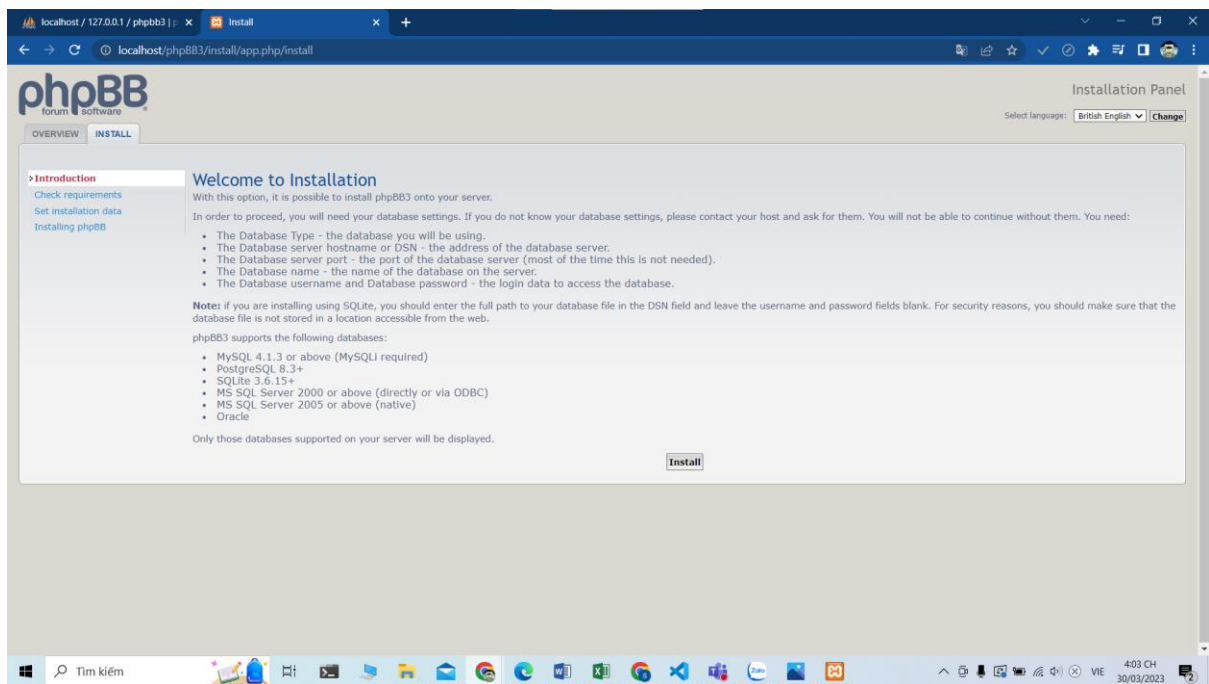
localhost / 127.0.0.1 / phpbb3 | p × Install ×

localhost/phpBB3/install/app.php/install

phpBB forum software

Installation Panel

Select language: British English Change

OVERVIEW INSTALL

Introduction
Check requirements
Set installation data
Installing phpBB

Welcome to Installation

With this option, it is possible to install phpBB3 onto your server.

In order to proceed, you will need your database settings. If you do not know your database settings, please contact your host and ask for them. You will not be able to continue without them. You need:

- The Database Type - the database you will be using.
- The Database server hostname or DSN - the address of the database server.
- The Database server port - the port of the database server (most of the time this is not needed).
- The Database name - the name of the database on the server.
- The Database username and Database password - the login data to access the database.

Note: if you are installing using SQLite, you should enter the full path to your database file in the DSN field and leave the username and password fields blank. For security reasons, you should make sure that the database file is not stored in a location accessible from the web.

phpBB3 supports the following databases:

- MySQL 4.1.3 or above (MySQLi required)
- PostgreSQL 8.3+
- SQLite 3.6.15+
- MS SQL Server 2000 or above (directly or via ODBC)
- MS SQL Server 2005 or above (native)
- Oracle

Only those databases supported on your server will be displayed.

Install

Tìm kiếm

VIE 4:03 CH 30/03/2023 2